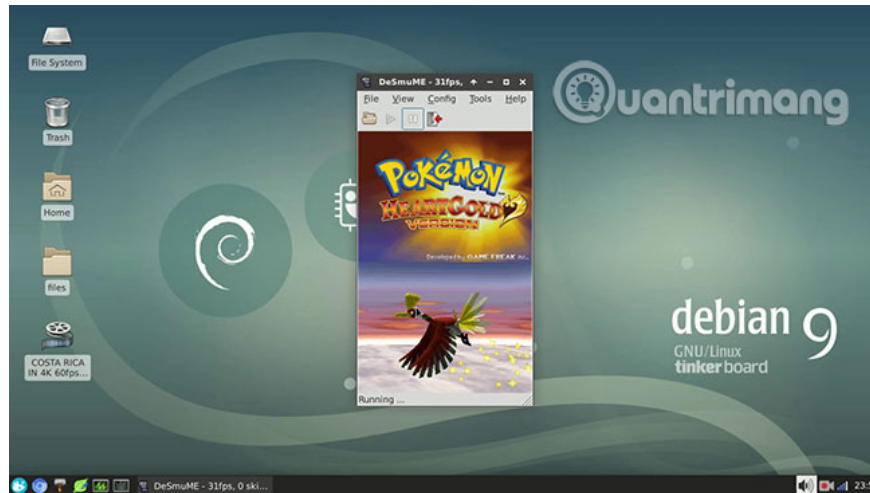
File System

Trash

Home

files

COSTA RICA IN 4K 60fps...

DeSmuME - 31fps,

File View Config Tools Help

Pokémon
HeartGold
Version

Developed by GAME FREAK inc.

Running ...

Quantrimang

debian 9
GNU/Linux
tinker board

DeSmuME - 31fps, 0 ski...

23:5